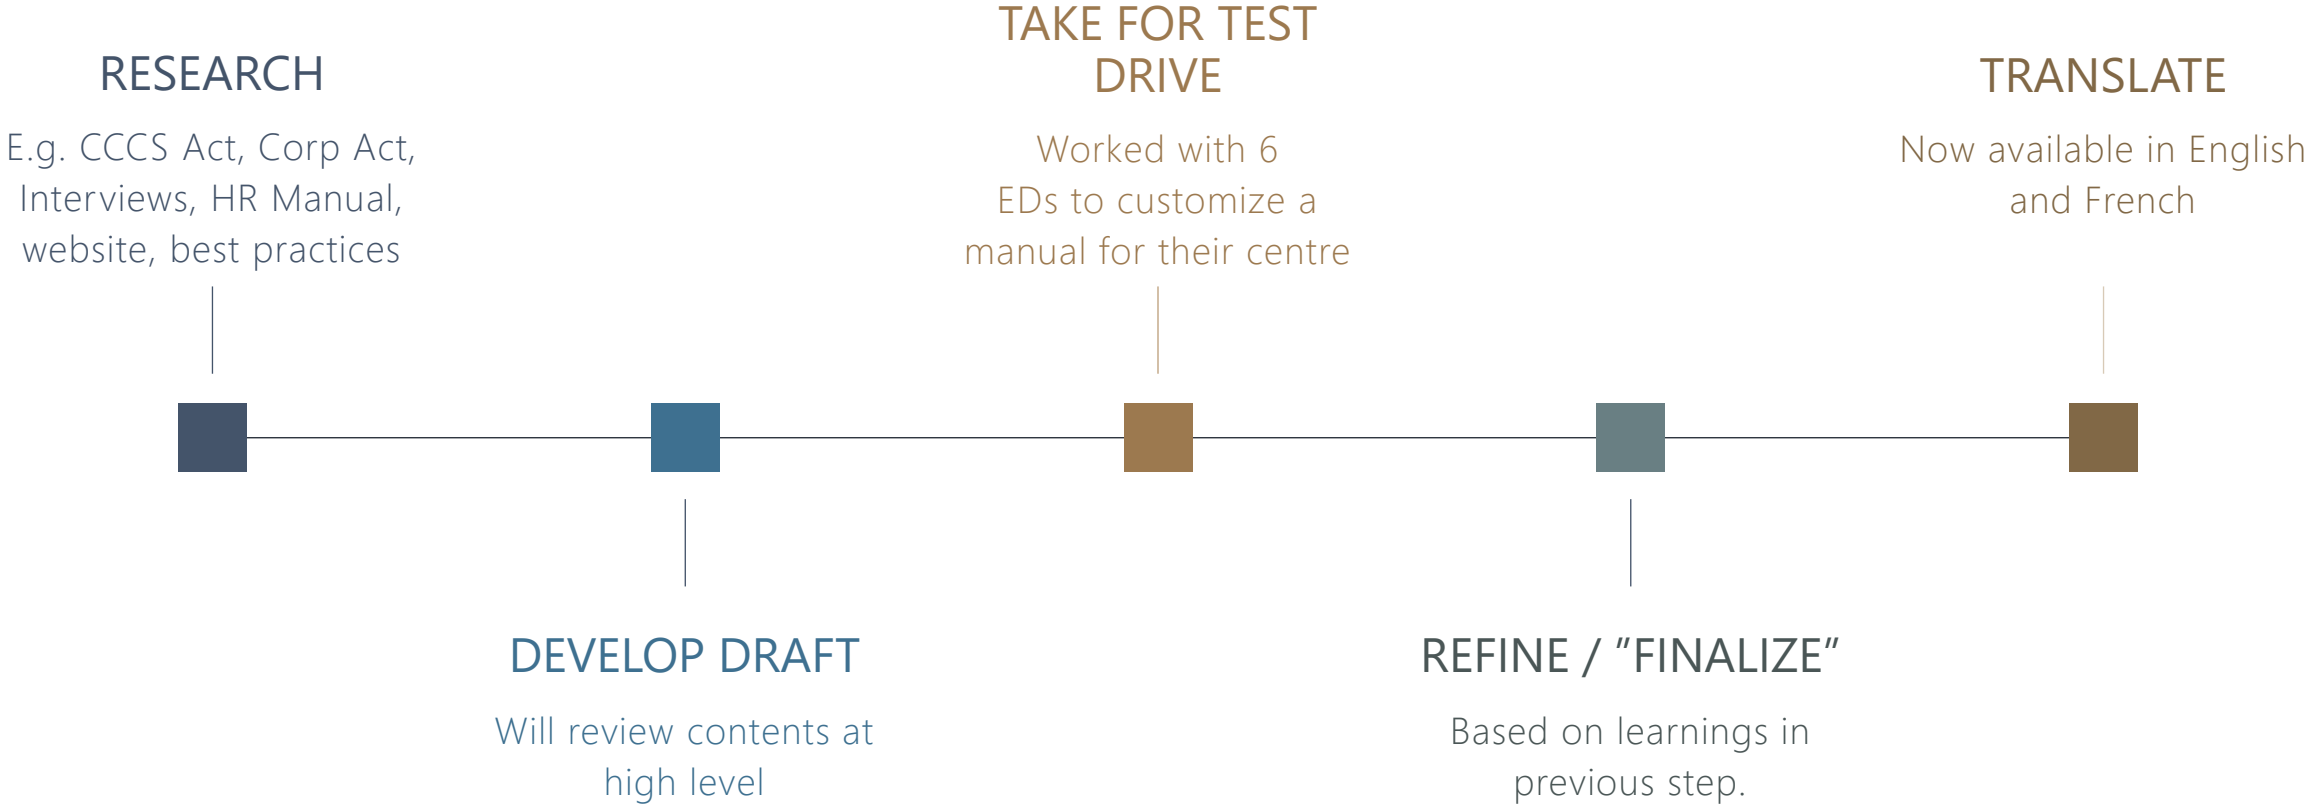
RESEARCH

E.g. CCCS Act, Corp Act, Interviews, HR Manual, website, best practices

TAKE FOR TEST DRIVE

Worked with 6 EDs to customize a manual for their centre

TRANSLATE

Now available in English and French

DEVELOP DRAFT

Will review contents at high level

REFINE / "FINALIZE"

Based on learnings in previous step.